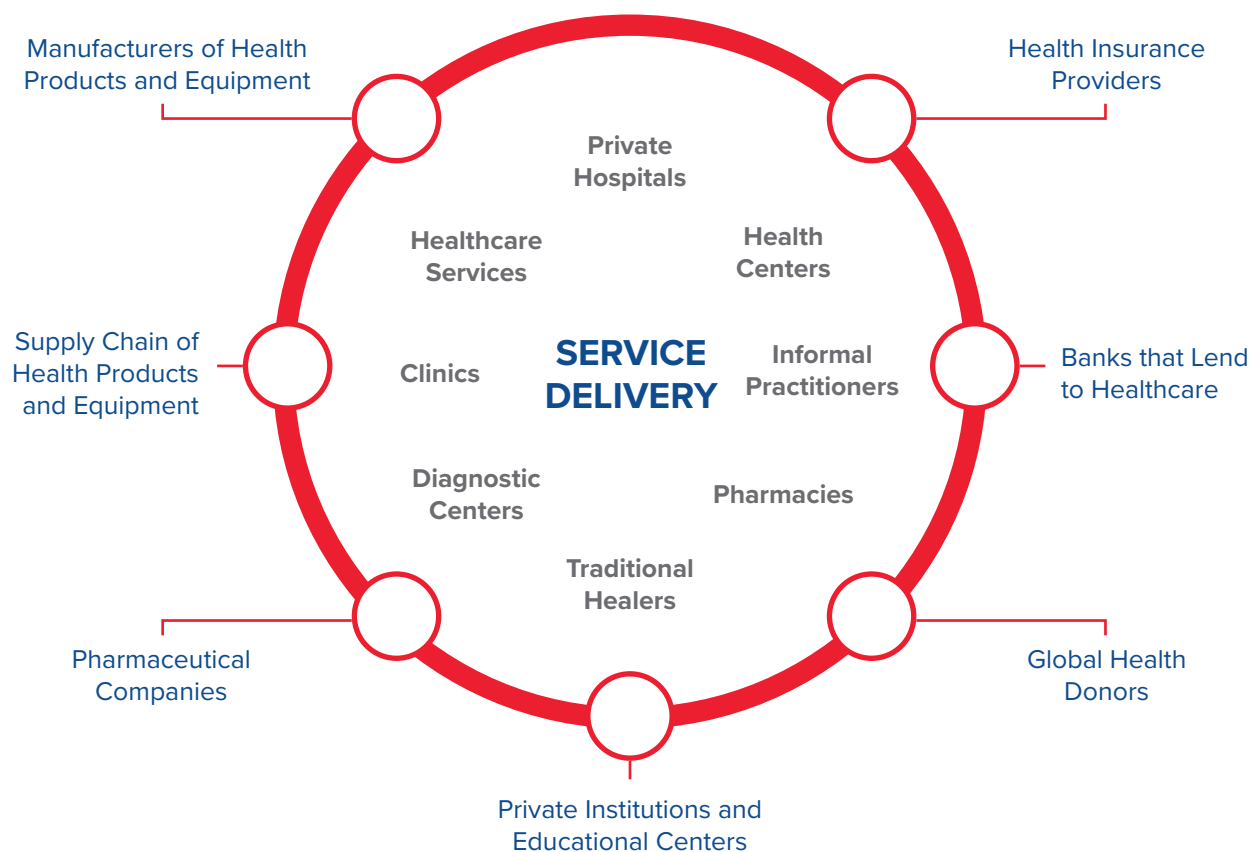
Manufacturers of Health Products and Equipment

Health Insurance Providers

Private Hospitals

Healthcare Services

Health Centers

Supply Chain of Health Products and Equipment

Clinics

SERVICE DELIVERY

Informal Practitioners

Banks that Lend to Healthcare

Diagnostic Centers

Pharmacies

Traditional Healers

Pharmaceutical Companies

Global Health Donors

Private Institutions and Educational Centers